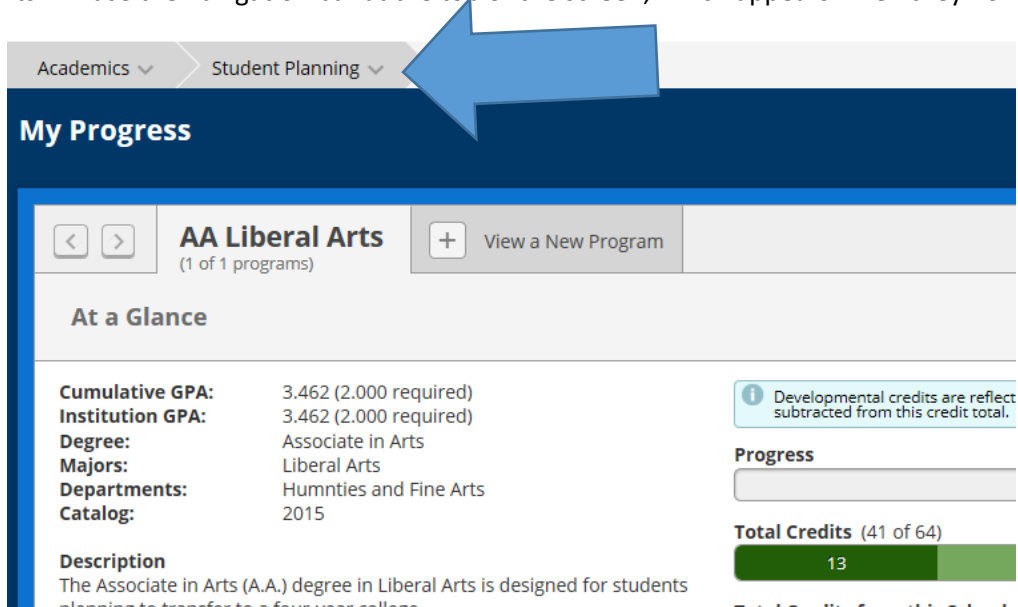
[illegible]

Academics Student Planning

My Progress

AA Liberal Arts
(1 of 1 programs)

View a New Program

At a Glance

| | |
|---|---|
| **Cumulative GPA:** | 3.462 (2.000 required) |
| **Institution GPA:** | 3.462 (2.000 required) |
| **Degree:** | Associate in Arts |
| **Majors:** | Liberal Arts |
| **Departments:** | Humnties and Fine Arts |
| **Catalog:** | 2015 |

**Description**
The Associate in Arts (A.A.) degree in Liberal Arts is designed for students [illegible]

Developmental credits are reflect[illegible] subtracted from this credit total.

Progress

Total Credits (41 of 64)

13

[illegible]